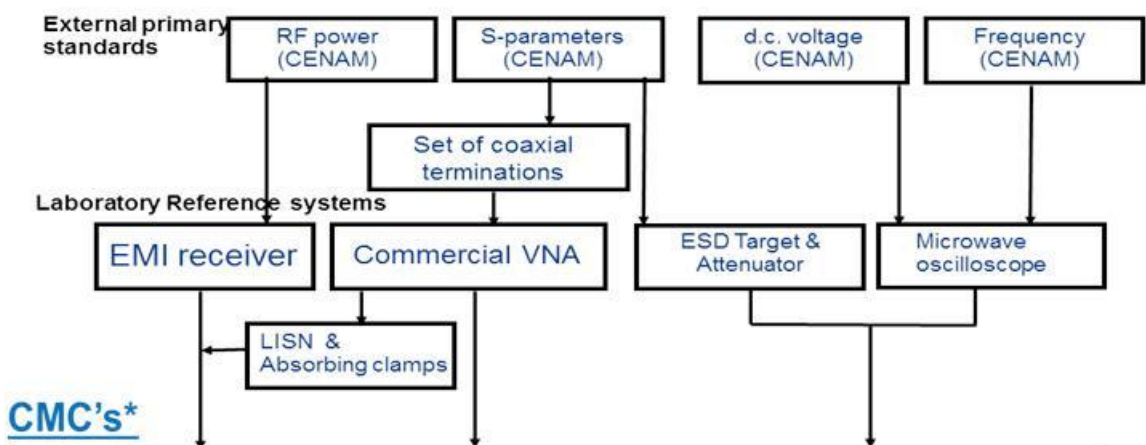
External primary standards

RF power (CENAM)

S-parameters (CENAM)

d.c. voltage (CENAM)

Frequency (CENAM)

Set of coaxial terminations

Laboratory Reference systems

EMI receiver

Commercial VNA

ESD Target & Attenuator

Microwave oscilloscope

LISN & Absorbing clamps

CMC's*